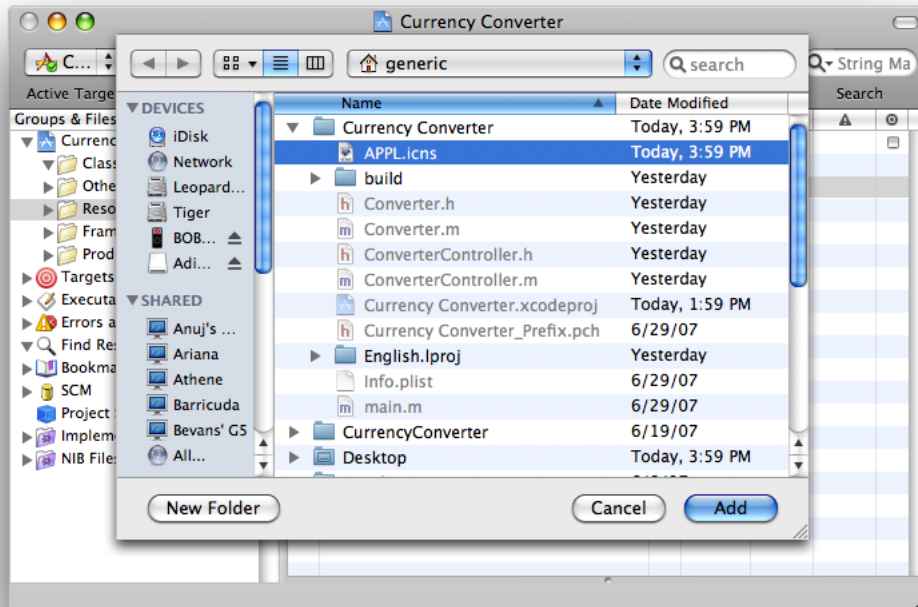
Currency Converter

C...
String Ma
Active Targe
Search
Groups & Files
Currenc
Class
Othe
Reso
Fram
Prod
Targets
Executa
Errors a
Find Res
Bookma
SCM
Project
Impleme
NIB Files

generic
search

DEVICES
iDisk
Network
Leopard...
Tiger
BOB...
Adi...
SHARED
Anuj's ...
Ariana
Athene
Barricuda
Bevans' G5
All...

| Name | Date Modified |
|---|---|
| Currency Converter | Today, 3:59 PM |
| APPL.icns | Today, 3:59 PM |
| build | Yesterday |
| Converter.h | Yesterday |
| Converter.m | Yesterday |
| ConverterController.h | Yesterday |
| ConverterController.m | Yesterday |
| Currency Converter.xcodeproj | Today, 1:59 PM |
| Currency Converter_Prefix.pch | 6/29/07 |
| English.lproj | Yesterday |
| Info.plist | 6/29/07 |
| main.m | 6/29/07 |
| CurrencyConverter | 6/19/07 |
| Desktop | Today, 3:59 PM |

New Folder
Cancel
Add